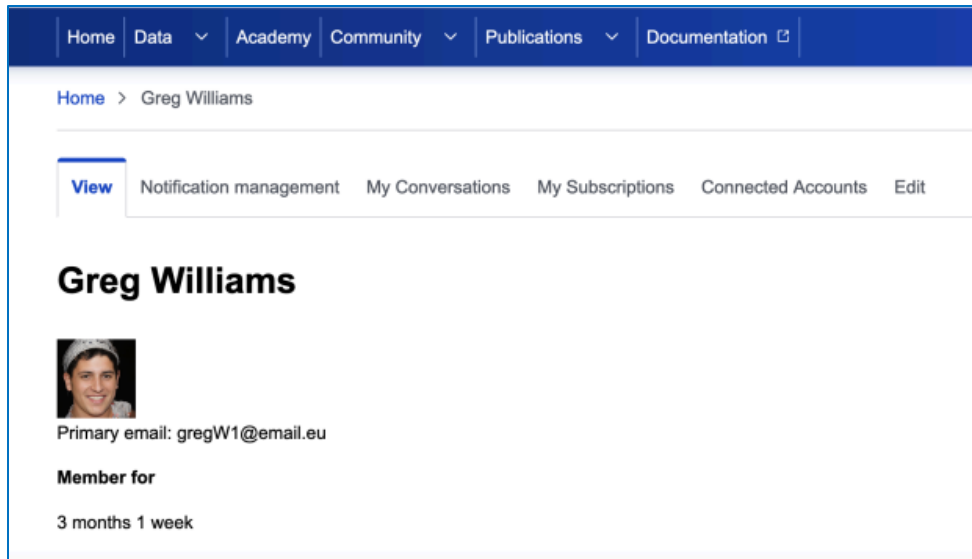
Home Data Academy Community Publications Documentation

Home > Greg Williams

View Notification management My Conversations My Subscriptions Connected Accounts Edit

Greg Williams

Primary email: gregW1@email.eu

Member for

3 months 1 week